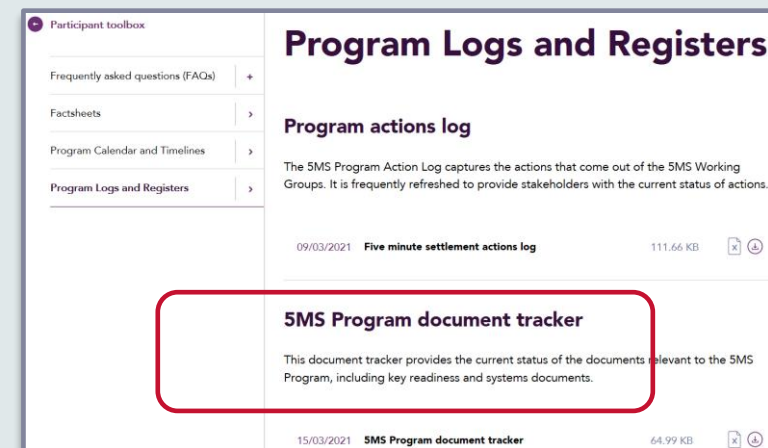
Participant toolbox

Frequently asked questions (FAQs) +

Factsheets ›

Program Calendar and Timelines ›

Program Logs and Registers ›

Program Logs and Registers

Program actions log

The 5MS Program Action Log captures the actions that come out of the 5MS Working Groups. It is frequently refreshed to provide stakeholders with the current status of actions.

09/03/2021 Five minute settlement actions log 111.66 KB

5MS Program document tracker

This document tracker provides the current status of the documents relevant to the 5MS Program, including key readiness and systems documents.

15/03/2021 5MS Program document tracker 64.99 KB